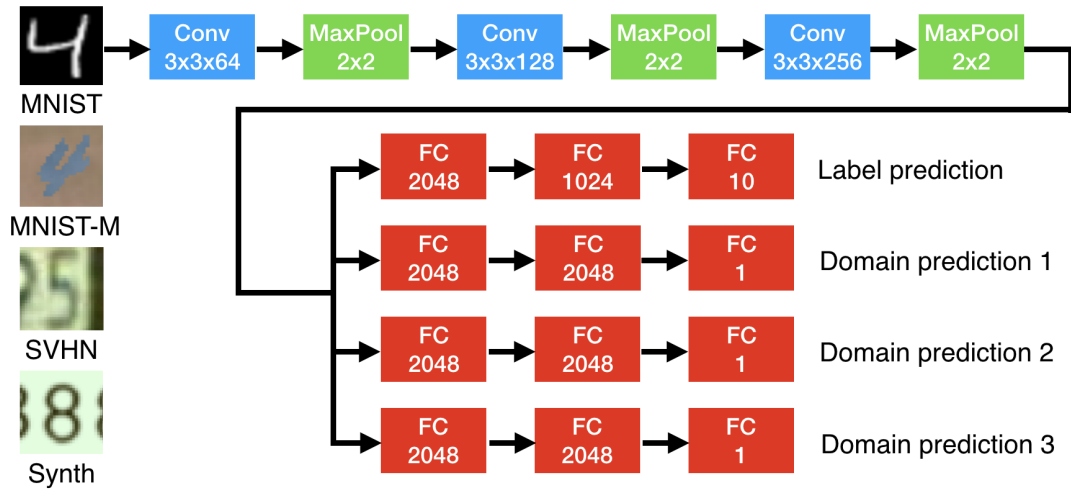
MNIST

Conv 3x3x64

MaxPool 2x2

Conv 3x3x128

MaxPool 2x2

Conv 3x3x256

MaxPool 2x2

MNIST-M

SVHN

Synth

FC 2048

FC 1024

FC 10

Label prediction

FC 2048

FC 2048

FC 1

Domain prediction 1

FC 2048

FC 2048

FC 1

Domain prediction 2

FC 2048

FC 2048

FC 1

Domain prediction 3